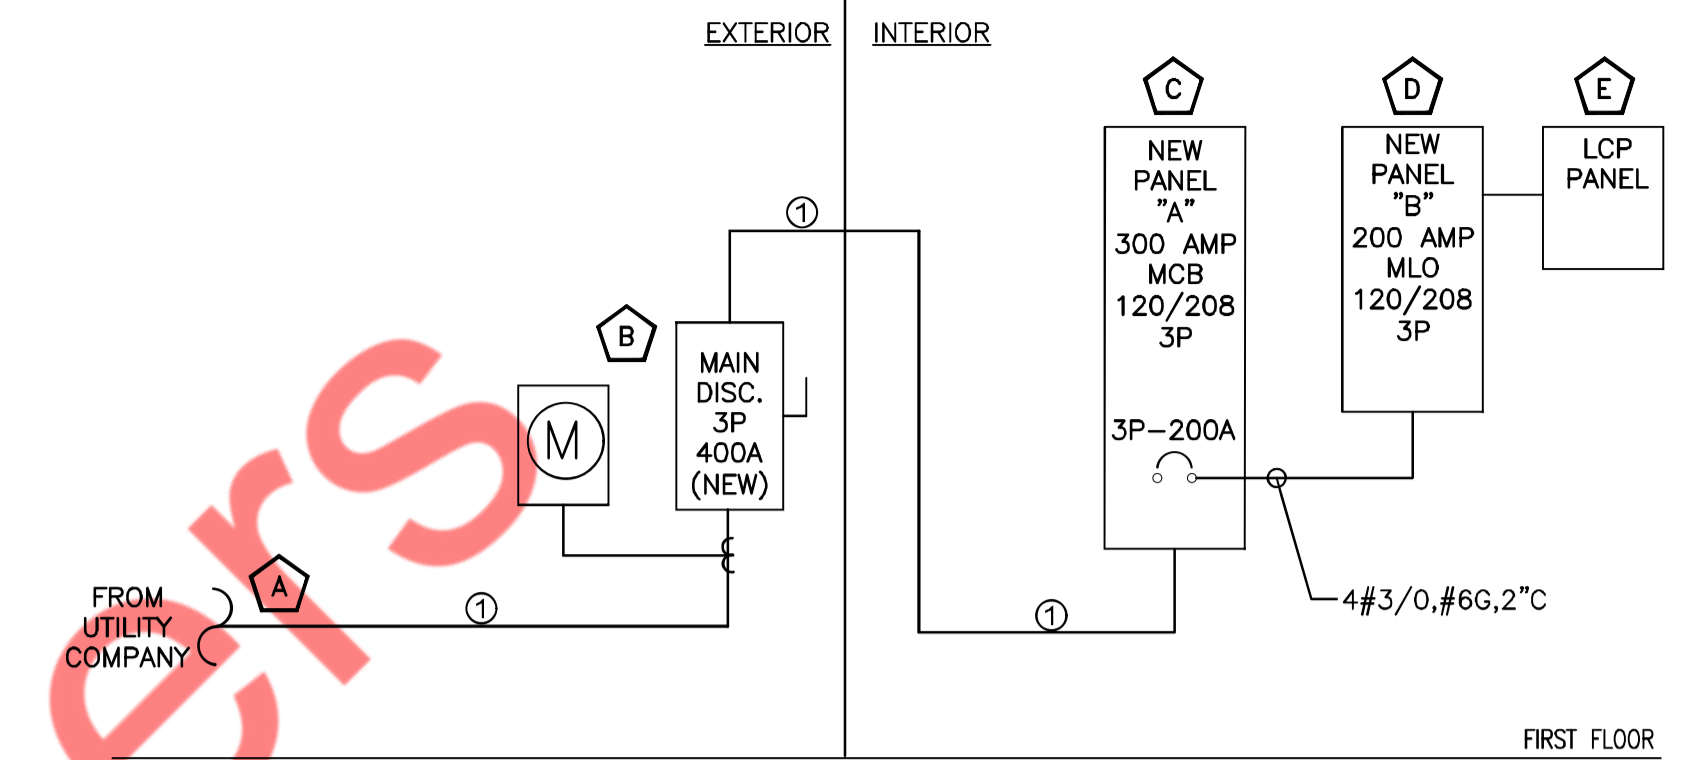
EXTERIOR

INTERIOR

C

D

E

NEW PANEL "A" 300 AMP MCB 120/208 3P

NEW PANEL "B" 200 AMP MLO 120/208 3P

LCP PANEL

1

B

MAIN DISC. 3P 400A (NEW)

M

3P–200A

A

FROM UTILITY COMPANY

1

1

4#3/0,#6G,2"C

FIRST FLOOR

ers